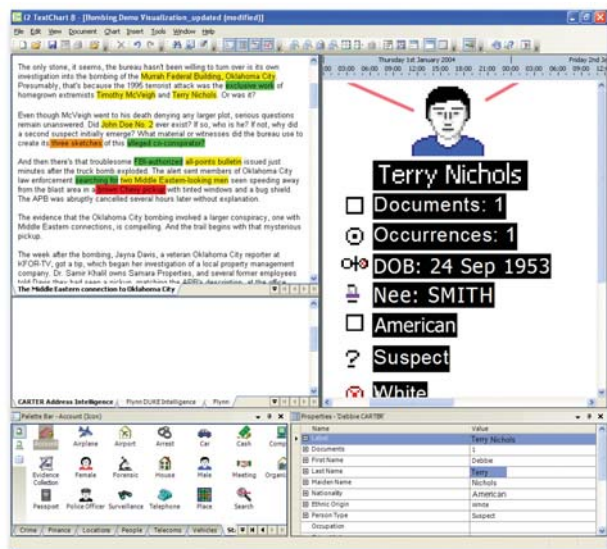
i2 TextChart 8 - [Bombing Demo Visualization_updated (modified)]

File Edit View Document Chart Insert Tools Window Help

The only stone, it seems, the bureau hasn't been willing to turn over is its own investigation into the bombing of the Murrah Federal Building, Oklahoma City. Presumably, that's because the 1995 terrorist attack was the exclusive work of homegrown extremists Timothy McVeigh and Terry Nichols. Or was it?

Even though McVeigh went to his death denying any larger plot, serious questions remain unanswered. Did John Doe No. 2 ever exist? If so, who is he? If not, why did a second suspect initially emerge? What material or witnesses did the bureau use to create its three sketches of this alleged co-conspirator?

And then there's that troublesome FBI-authorized all-points bulletin issued just minutes after the truck bomb exploded. The alert sent members of Oklahoma City law enforcement searching for two Middle Eastern-looking men seen speeding away from the blast area in a brown Chevy pickup with tinted windows and a bug shield. The APB was abruptly cancelled several hours later without explanation.

The evidence that the Oklahoma City bombing involved a larger conspiracy, one with Middle Eastern connections, is compelling. And the trail begins with that mysterious pickup.

The week after the bombing, Jayna Davis, a veteran Oklahoma City reporter at KFOR-TV, got a tip, which began her investigation of a local property management company. Dr. Samir Khalil owns Samara Properties, and several former employees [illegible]

The Middle Eastern connection to Oklahoma City

CARTER Address Intelligence | Flynn DUKE Intelligence | Flynn

Thursday 1st January 2004 | Friday 2nd

Terry Nichols
Documents: 1
Occurrences: 1
DOB: 24 Sep 1953
Nee: SMITH
American
Suspect
White

Palette Bar - Account (Icon)

Airplane | Airport | Arrest | Car | Cash | Comp
Evidence Collection | Female | Forensic | House | Male | Meeting | Organi
Passport | Police Officer | Surveillance | Telephone | Place | Search

Crime | Finance | Locations | People | Telecoms | Vehicles

Properties - 'Debbie CARTER'

| Name | Value |
|---|---|
| Label | Terry Nichols |
| Documents | 1 |
| First Name | Debbie |
| Last Name | Terry |
| Maiden Name | Nichols |
| Nationality | American |
| Ethnic Origin | White |
| Person Type | Suspect |
| Occupation | |